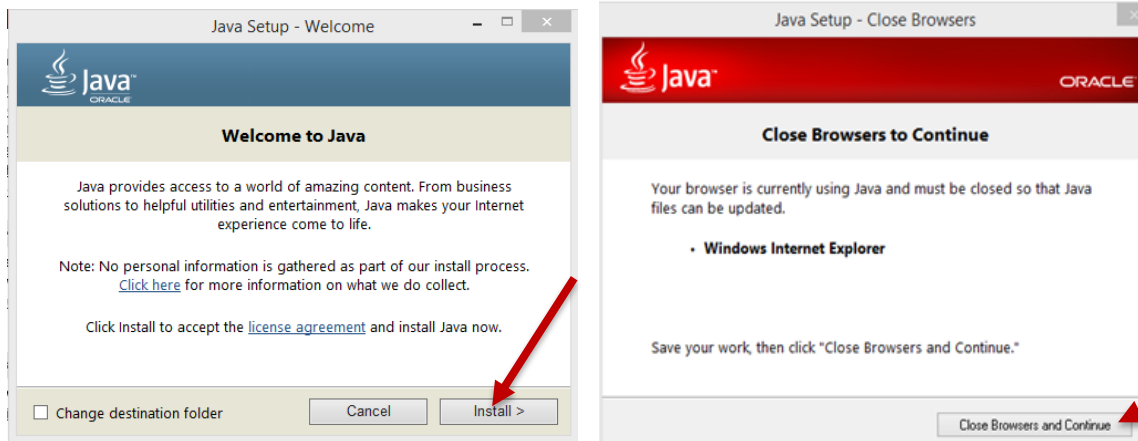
Java Setup - Welcome

Java
ORACLE

Welcome to Java

Java provides access to a world of amazing content. From business solutions to helpful utilities and entertainment, Java makes your Internet experience come to life.

Note: No personal information is gathered as part of our install process. Click here for more information on what we do collect.

Click Install to accept the license agreement and install Java now.

Change destination folder

Cancel

Install >

Java Setup - Close Browsers

Java

ORACLE

Close Browsers to Continue

Your browser is currently using Java and must be closed so that Java files can be updated.

• Windows Internet Explorer

Save your work, then click "Close Browsers and Continue."

Close Browsers and Continue